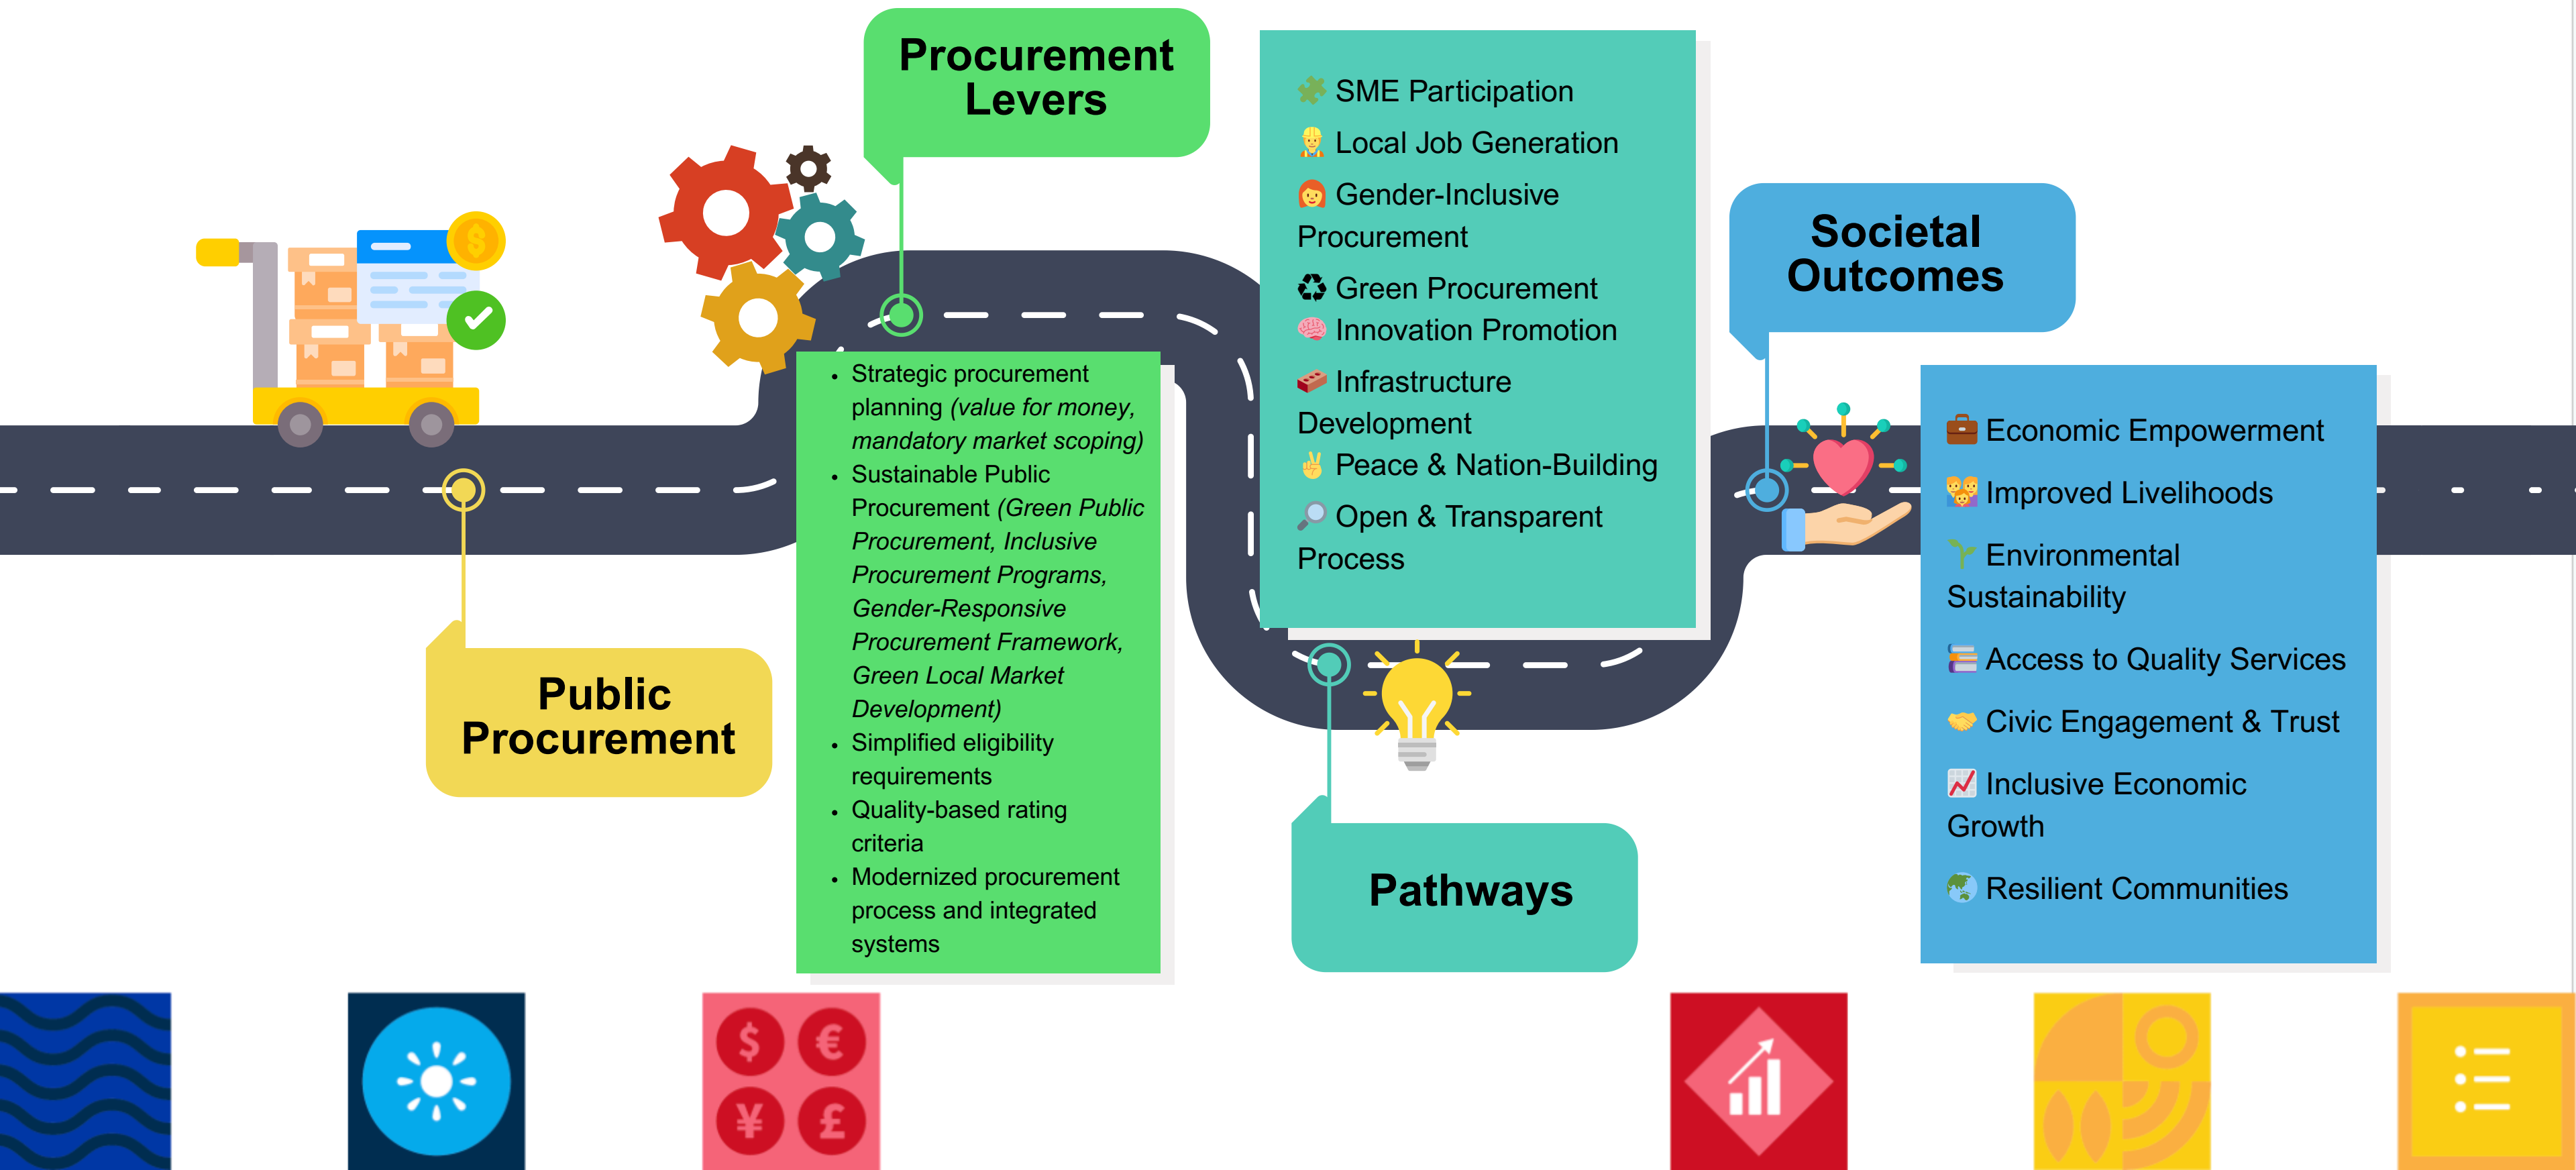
Procurement Levers

Public Procurement

- Strategic procurement planning *(value for money, mandatory market scoping)*
- Sustainable Public Procurement *(Green Public Procurement, Inclusive Procurement Programs, Gender-Responsive Procurement Framework, Green Local Market Development)*
- Simplified eligibility requirements
- Quality-based rating criteria
- Modernized procurement process and integrated systems

SME Participation
Local Job Generation
Gender-Inclusive Procurement
Green Procurement
Innovation Promotion
Infrastructure Development
Peace & Nation-Building
Open & Transparent Process

Pathways

Societal Outcomes

Economic Empowerment
Improved Livelihoods
Environmental Sustainability
Access to Quality Services
Civic Engagement & Trust
Inclusive Economic Growth
Resilient Communities

$ € ¥ £